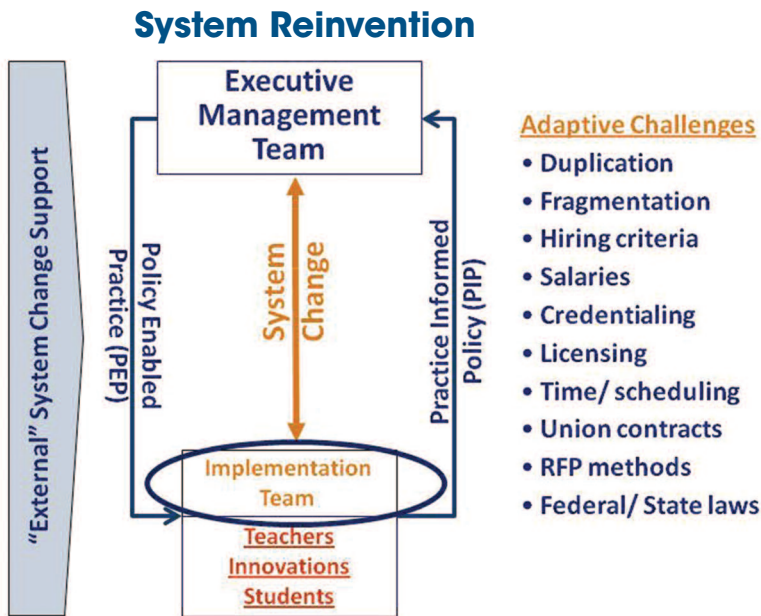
System Reinvention

"External" System Change Support

Executive Management Team

Policy Enabled Practice (PEP)

System Change

Practice Informed Policy (PIP)

Implementation Team

Teachers
Innovations
Students

Adaptive Challenges
• Duplication
• Fragmentation
• Hiring criteria
• Salaries
• Credentialing
• Licensing
• Time/ scheduling
• Union contracts
• RFP methods
• Federal/ State laws